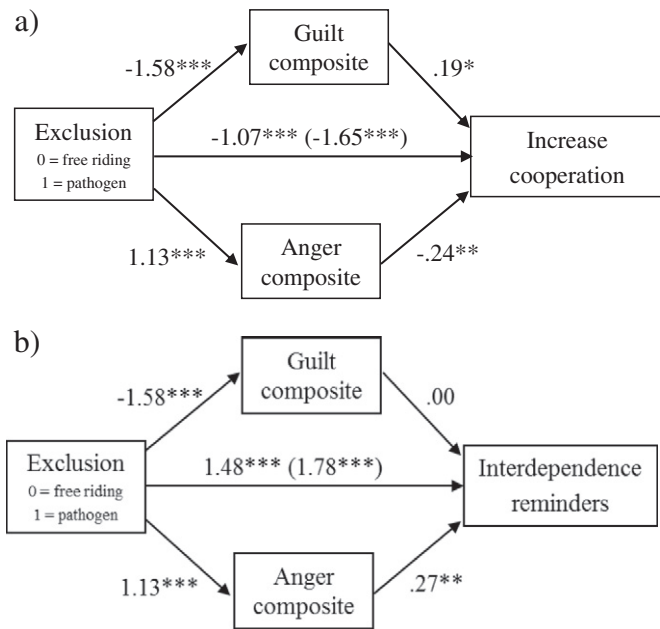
a)

Guilt composite

-1.58***

.19*

Exclusion
0 = free riding
1 = pathogen

-1.07*** (-1.65***)

Increase cooperation

1.13***

Anger composite

-.24**

b)

Guilt composite

-1.58***

.00

Exclusion
0 = free riding
1 = pathogen

1.48*** (1.78***)

Interdependence reminders

1.13***

Anger composite

.27**